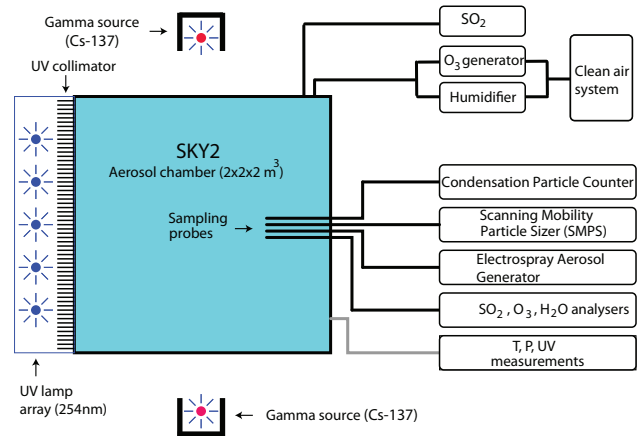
Gamma source (Cs-137)

UV collimator

$SO_2$

$O_3$ generator

Humidifier

Clean air system

SKY2

Aerosol chamber (2x2x2 $m^3$)

Sampling probes

Condensation Particle Counter

Scanning Mobility Particle Sizer (SMPS)

Electrospray Aerosol Generator

$SO_2$ , $O_3$ , $H_2O$ analysers

T, P, UV measurements

UV lamp array (254nm)

Gamma source (Cs-137)